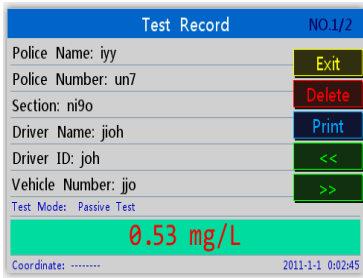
Test Record NO.1/2

Police Name: iyy
Police Number: un7
Section: ni9o
Driver Name: jioh
Driver ID: joh
Vehicle Number: jjo

Exit
Delete
Print
<<
>>

Test Mode: Passive Test

0.53 mg/L

Coordinate: --------
2011-1-1 0:02:45